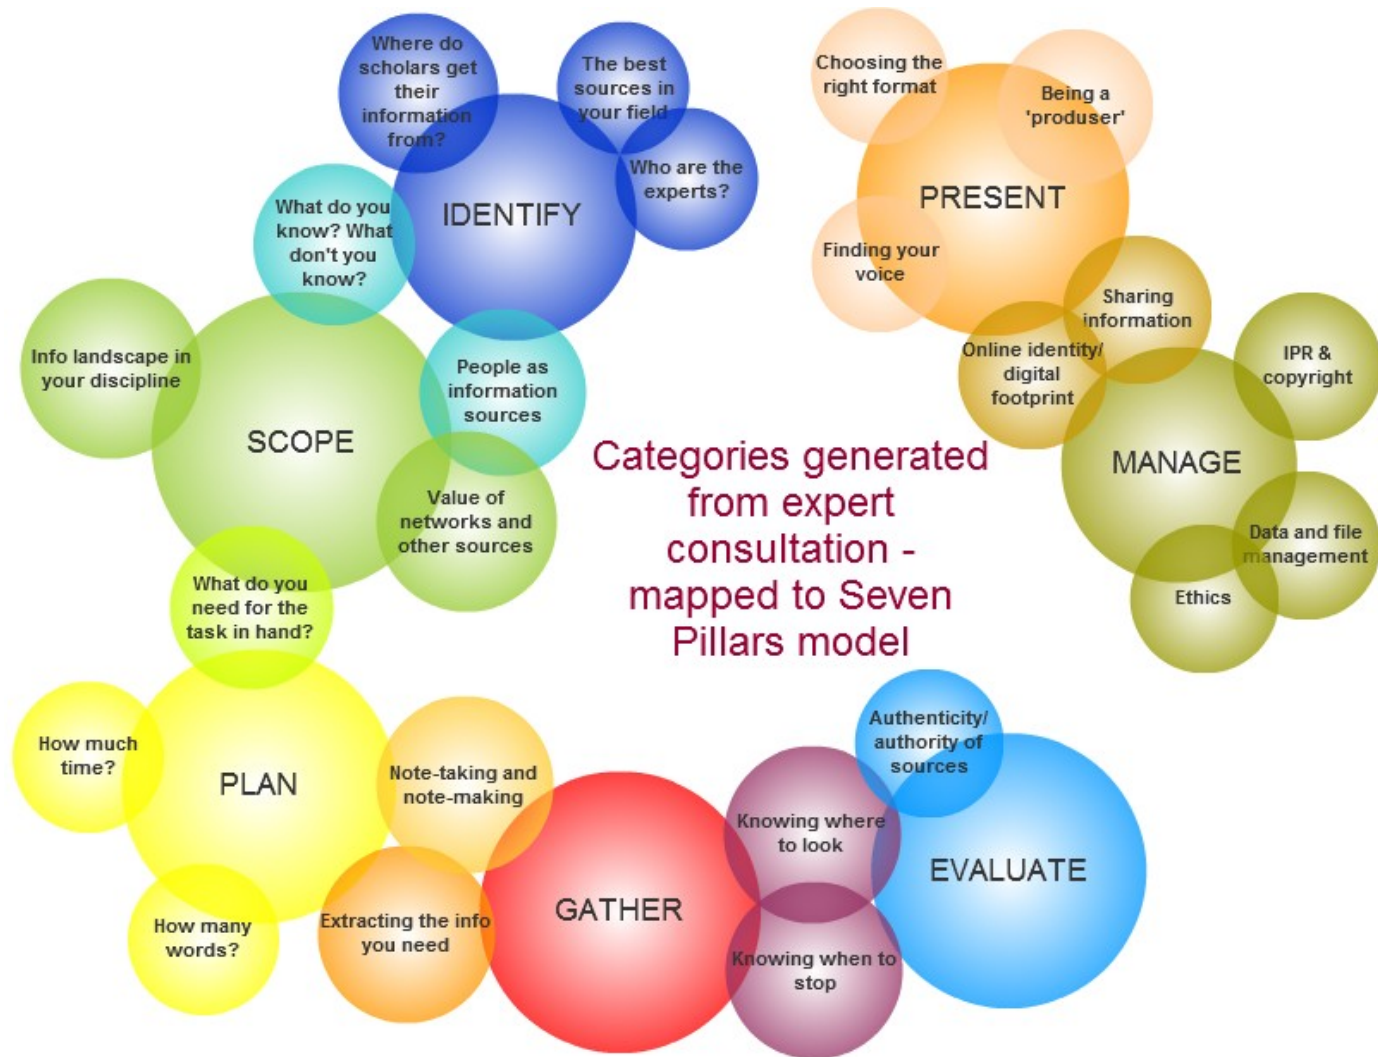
Where do scholars get their information from?

The best sources in your field

Who are the experts?

IDENTIFY

What do you know? What don't you know?

Info landscape in your discipline

SCOPE

People as information sources

Value of networks and other sources

What do you need for the task in hand?

Choosing the right format

Being a 'produser'

PRESENT

Finding your voice

Sharing information

Online identity/ digital footprint

IPR & copyright

MANAGE

Data and file management

Ethics

Categories generated from expert consultation - mapped to Seven Pillars model

How much time?

PLAN

Note-taking and note-making

How many words?

Extracting the info you need

GATHER

Authenticity/ authority of sources

Knowing where to look

EVALUATE

Knowing when to stop